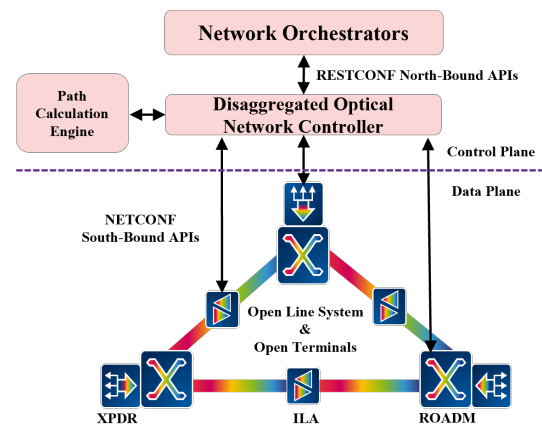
Network Orchestrators

RESTCONF North-Bound APIs

Path Calculation Engine

Disaggregated Optical Network Controller

Control Plane

Data Plane

NETCONF South-Bound APIs

Open Line System & Open Terminals

XPDR

ILA

ROADM